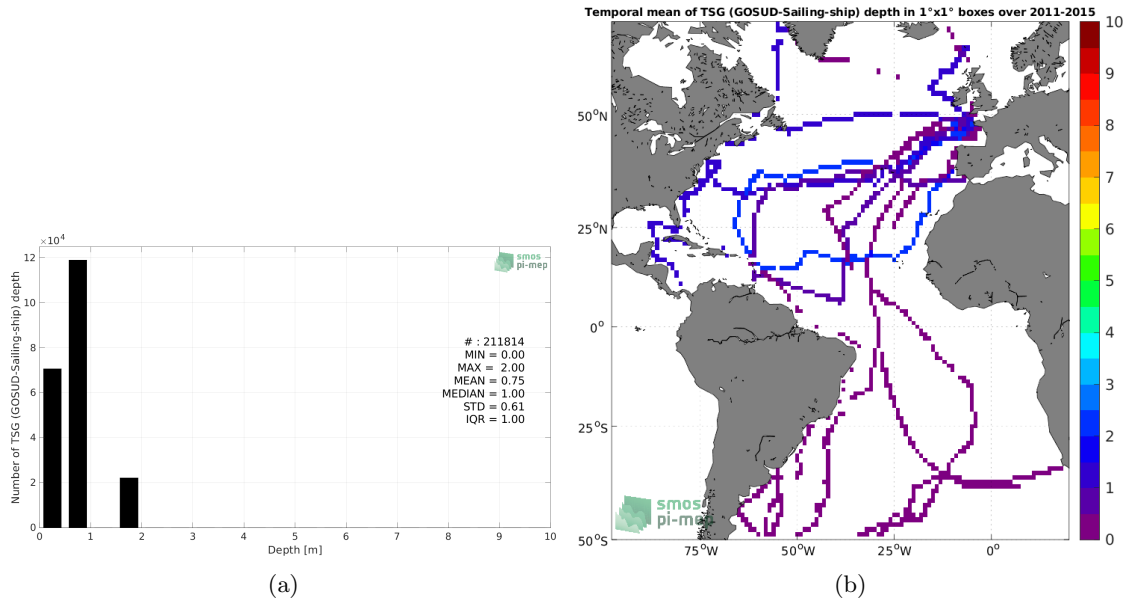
$\times10^4$

12
10
8
6
4
2
0

Number of TSG (GOSUD-Sailing-ship) depth

smos pi-mep

# : 211814
MIN = 0.00
MAX = 2.00
MEAN = 0.75
MEDIAN = 1.00
STD = 0.61
IQR = 1.00

0 1 2 3 4 5 6 7 8 9 10
Depth [m]

(a)

Temporal mean of TSG (GOSUD-Sailing-ship) depth in 1°x1° boxes over 2011-2015

$50^oN$
$25^oN$
$0^o$
$25^oS$
$50^oS$

$75^oW$ $50^oW$ $25^oW$ $0^o$

smos pi-mep

10
9
8
7
6
5
4
3
2
1
0

(b)